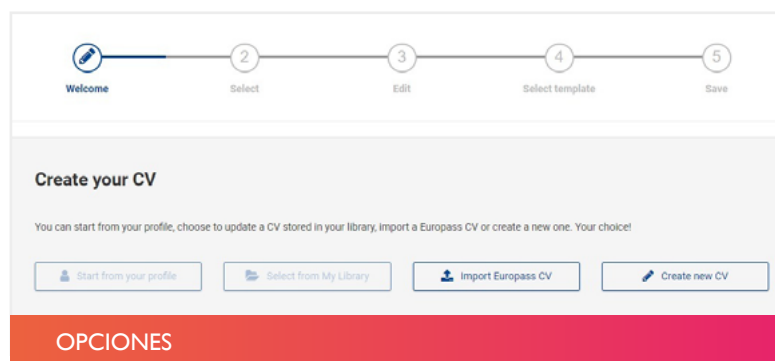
Welcome
2
Select
3
Edit
4
Select template
5
Save

Create your CV

You can start from your profile, choose to update a CV stored in your library, import a Europass CV or create a new one. Your choice!

Start from your profile
Select from My Library
Import Europass CV
Create new CV

OPCIONES